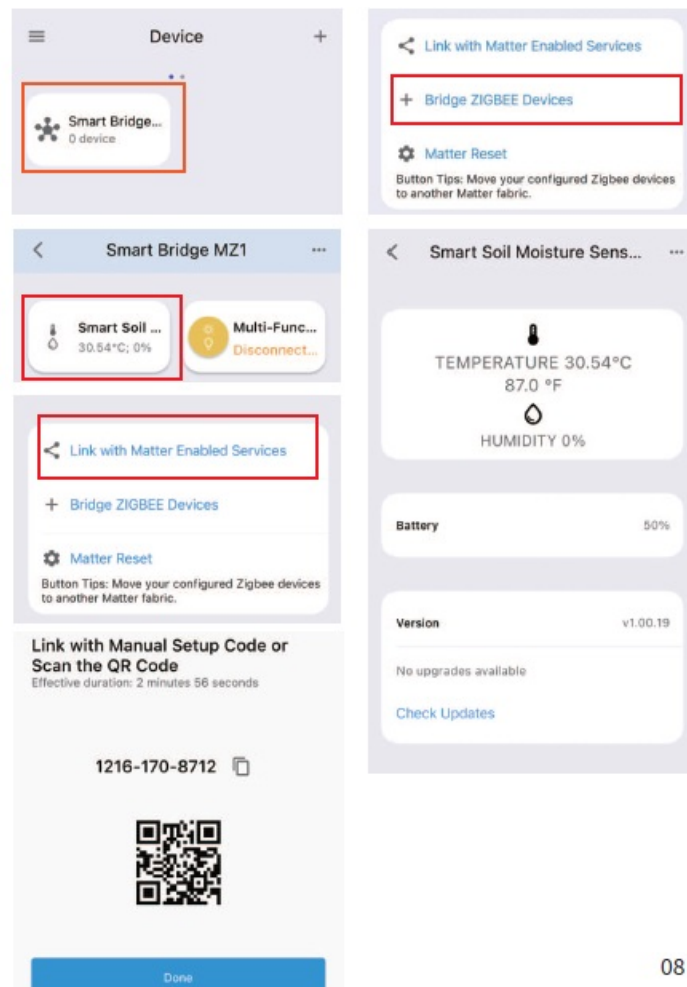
Device

Smart Bridge...
0 device

Link with Matter Enabled Services

Bridge ZIGBEE Devices

Matter Reset

Button Tips: Move your configured Zigbee devices to another Matter fabric.

Smart Bridge MZ1

Smart Soil ...
30.54°C; 0%

Multi-Func...
Disconnect...

Link with Matter Enabled Services

Bridge ZIGBEE Devices

Matter Reset

Button Tips: Move your configured Zigbee devices to another Matter fabric.

Link with Manual Setup Code or Scan the QR Code
Effective duration: 2 minutes 56 seconds

1216-170-8712

Done

Smart Soil Moisture Sens...

TEMPERATURE 30.54°C
87.0 °F

HUMIDITY 0%

Battery 50%

Version v1.00.19

No upgrades available

Check Updates

08